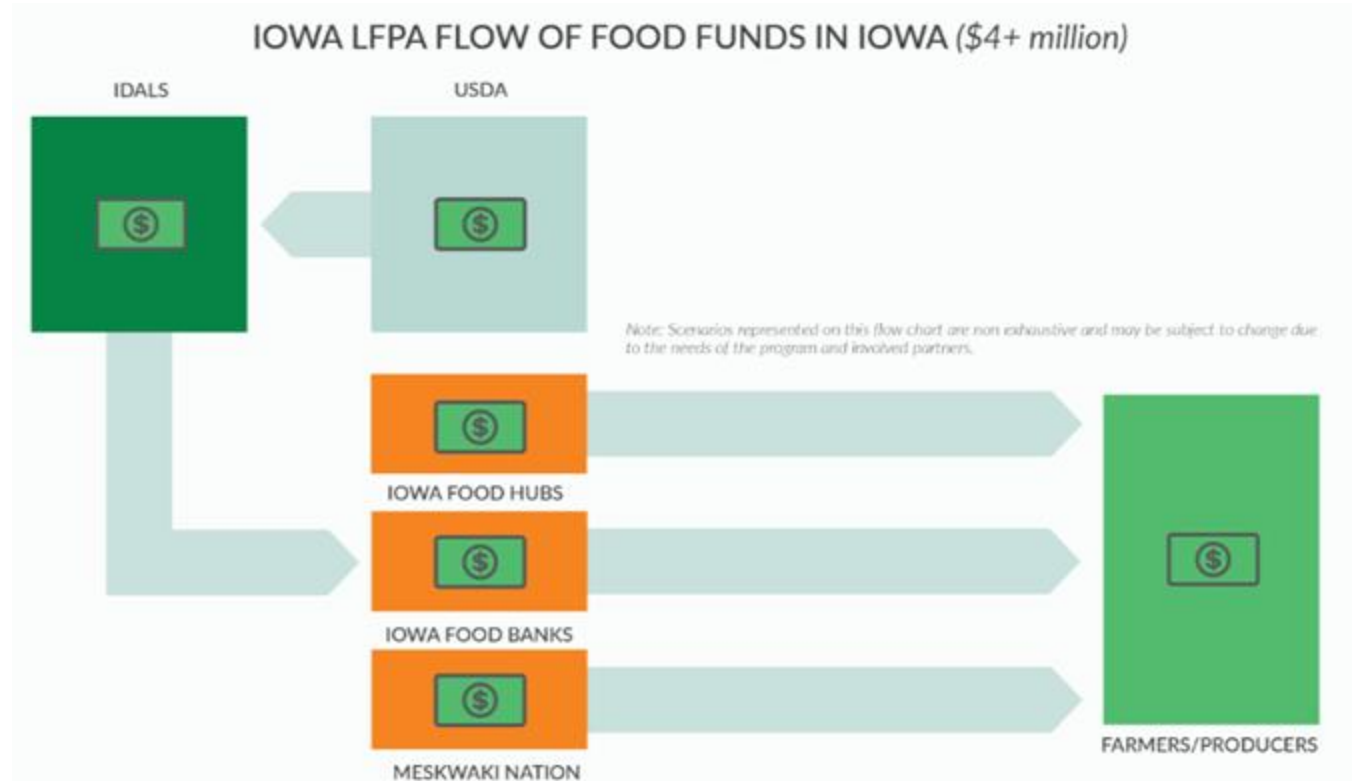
IOWA LFPA FLOW OF FOOD FUNDS IN IOWA ($4+ million)

IDALS

USDA

Note: Scenarios represented on this flow chart are non exhaustive and may be subject to change due to the needs of the program and involved partners.

IOWA FOOD HUBS

IOWA FOOD BANKS

MESKWAKI NATION

FARMERS/PRODUCERS